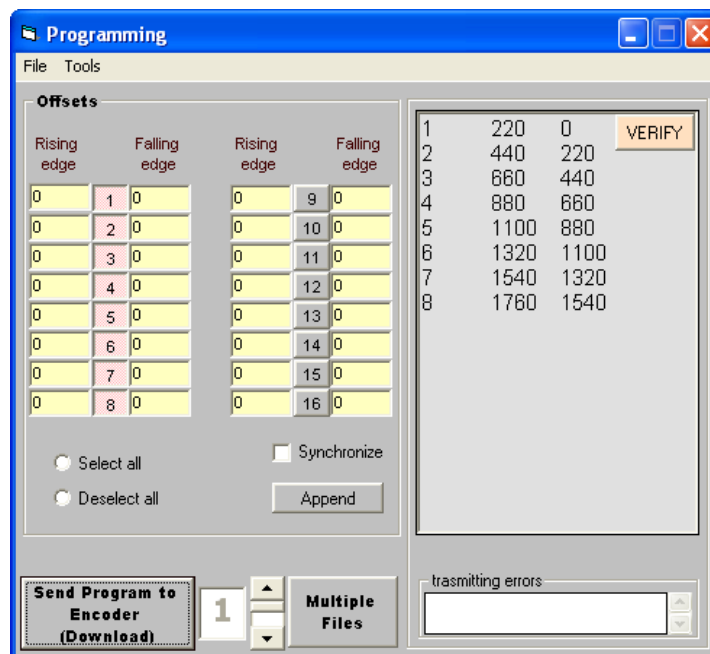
Programming

File Tools

Offsets

| Rising edge | | Falling edge | Rising edge | | Falling edge |
|---|---|---|---|---|---|
| 0 | 1 | 0 | 0 | 9 | 0 |
| 0 | 2 | 0 | 0 | 10 | 0 |
| 0 | 3 | 0 | 0 | 11 | 0 |
| 0 | 4 | 0 | 0 | 12 | 0 |
| 0 | 5 | 0 | 0 | 13 | 0 |
| 0 | 6 | 0 | 0 | 14 | 0 |
| 0 | 7 | 0 | 0 | 15 | 0 |
| 0 | 8 | 0 | 0 | 16 | 0 |

Select all
Deselect all
Synchronize
Append

| | | |
|---|---|---|
| 1 | 220 | 0 |
| 2 | 440 | 220 |
| 3 | 660 | 440 |
| 4 | 880 | 660 |
| 5 | 1100 | 880 |
| 6 | 1320 | 1100 |
| 7 | 1540 | 1320 |
| 8 | 1760 | 1540 |

VERIFY

Send Program to Encoder (Download)

1

Multiple Files

trasmitting errors